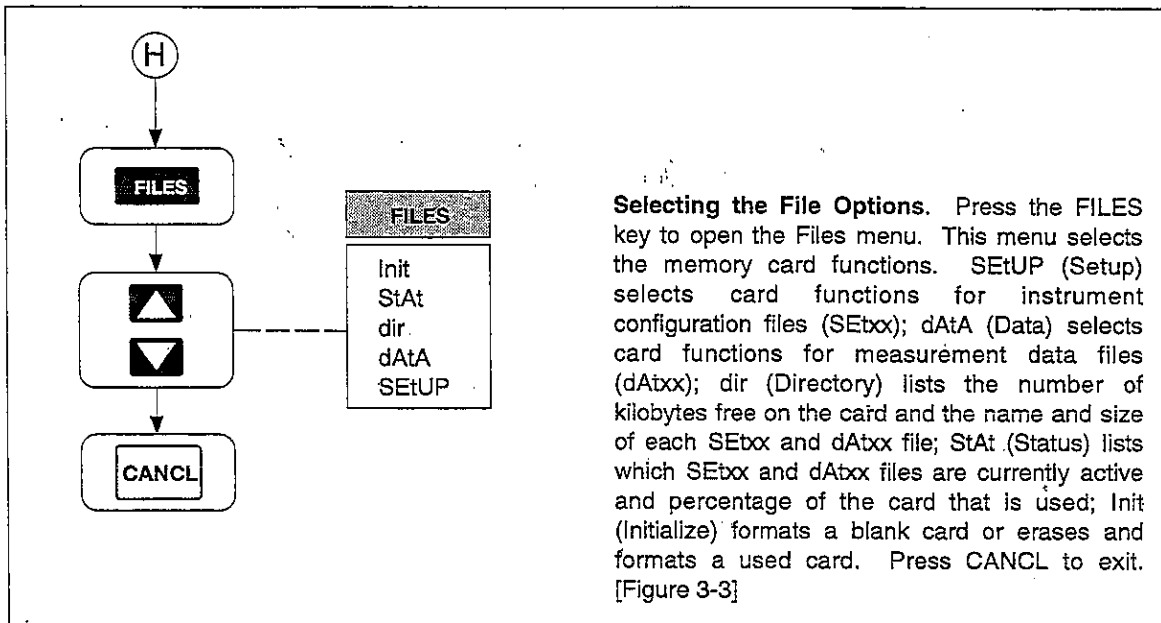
H

FILES

CANCL

FILES
Init
StAt
dir
dAtA
SEtUP

**Selecting the File Options.** Press the FILES key to open the Files menu. This menu selects the memory card functions. SEtUP (Setup) selects card functions for instrument configuration files (SEtxx); dAtA (Data) selects card functions for measurement data files (dAtxx); dir (Directory) lists the number of kilobytes free on the card and the name and size of each SEtxx and dAtxx file; StAt (Status) lists which SEtxx and dAtxx files are currently active and percentage of the card that is used; Init (Initialize) formats a blank card or erases and formats a used card. Press CANCL to exit. [Figure 3-3]